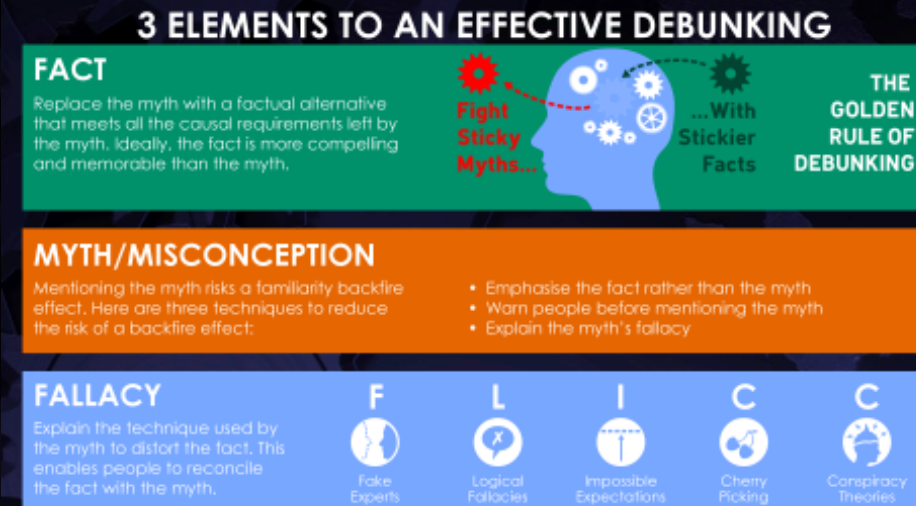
3 ELEMENTS TO AN EFFECTIVE DEBUNKING

FACT

Replace the myth with a factual alternative that meets all the causal requirements left by the myth. Ideally, the fact is more compelling and memorable than the myth.

Fight Sticky Myths...

...With Stickier Facts

THE GOLDEN RULE OF DEBUNKING

MYTH/MISCONCEPTION

Mentioning the myth risks a familiarity backfire effect. Here are three techniques to reduce the risk of a backfire effect:

• Emphasise the fact rather than the myth
• Warn people before mentioning the myth
• Explain the myth's fallacy

FALLACY

Explain the technique used by the myth to distort the fact. This enables people to reconcile the fact with the myth.

F
Fake Experts

L
Logical Fallacies

I
Impossible Expectations

C
Cherry Picking

C
Conspiracy Theories